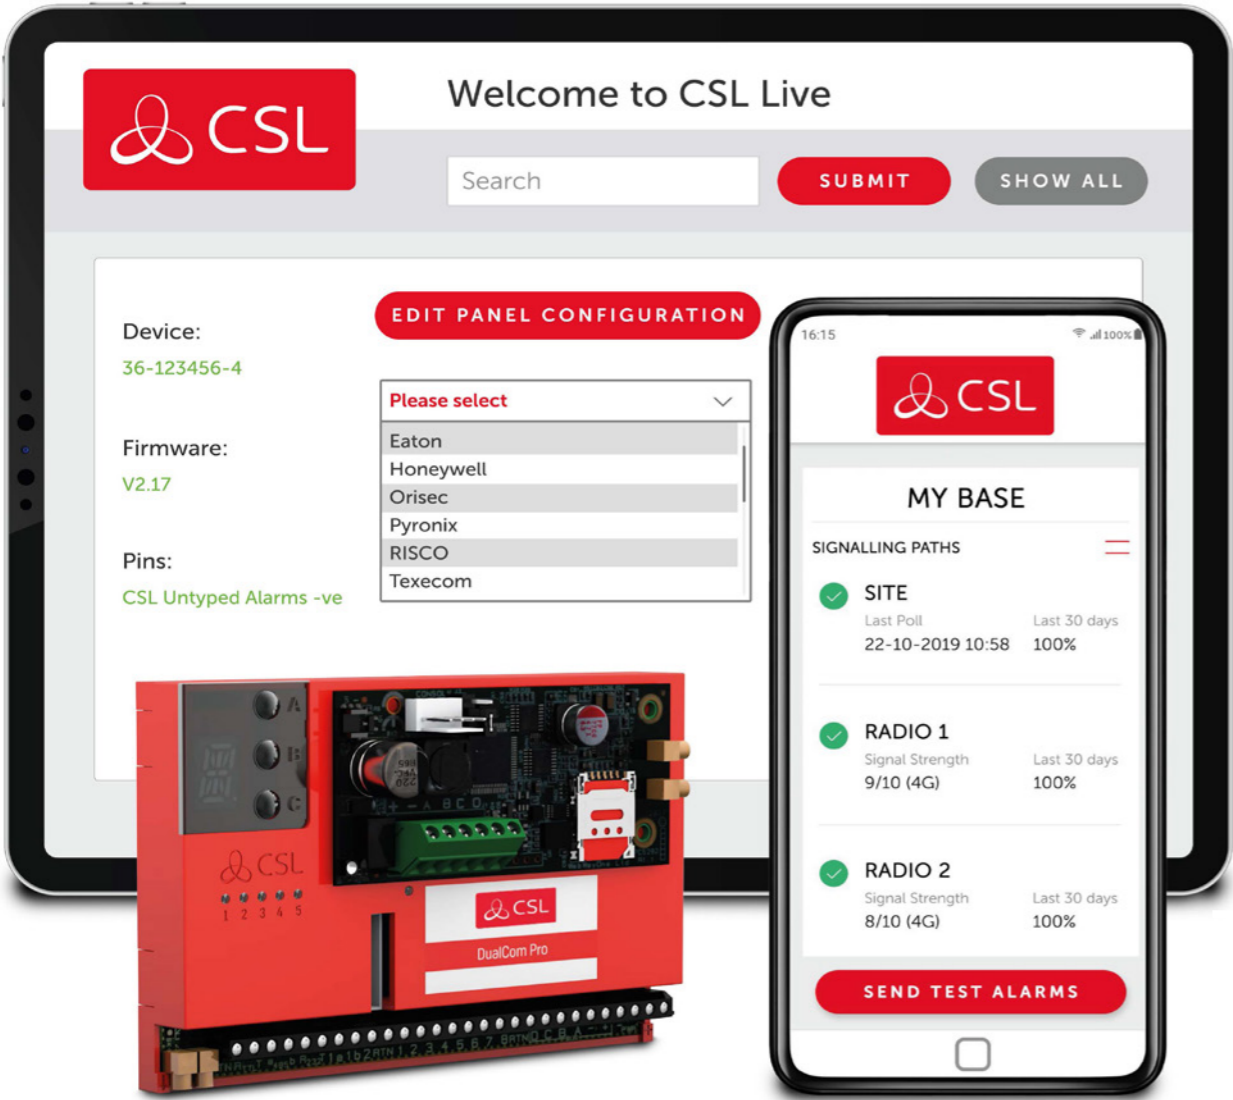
CSL

Welcome to CSL Live

Search

SUBMIT

SHOW ALL

Device:
36-123456-4

Firmware:
V2.17

Pins:
CSL Untyped Alarms -ve

EDIT PANEL CONFIGURATION

Please select

Eaton
Honeywell
Orisec
Pyronix
RISCO
Texecom

A
B
C

CSL
1 2 3 4 5

CSL
DualCom Pro

16:15
100%

CSL

MY BASE

SIGNALLING PATHS

SITE
Last Poll
22-10-2019 10:58
Last 30 days
100%

RADIO 1
Signal Strength
9/10 (4G)
Last 30 days
100%

RADIO 2
Signal Strength
8/10 (4G)
Last 30 days
100%

SEND TEST ALARMS